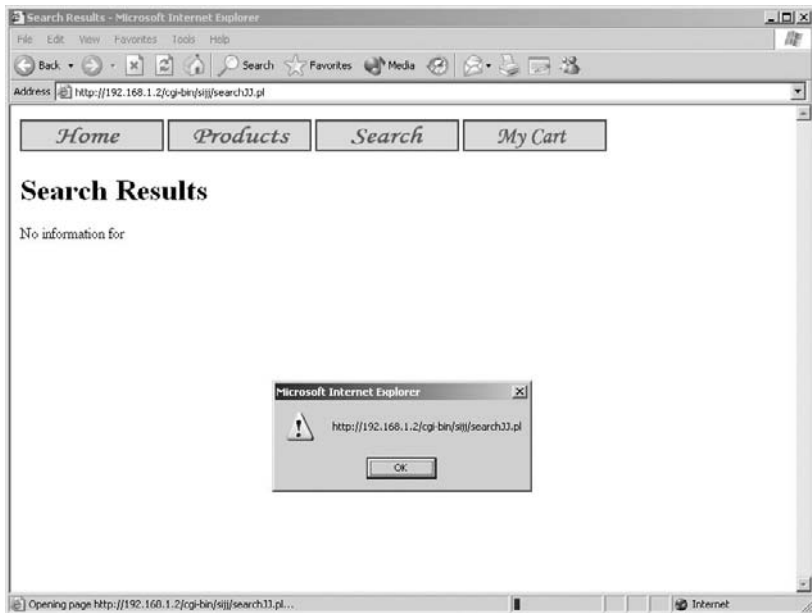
Search Results - Microsoft Internet Explorer

File Edit View Favorites Tools Help

Back Search Favorites Media

Address http://192.168.1.2/cgi-bin/sijj/searchJJ.pl

Home Products Search My Cart

Search Results

No information for

Microsoft Internet Explorer

http://192.168.1.2/cgi-bin/sijj/searchJJ.pl

OK

Opening page http://192.168.1.2/cgi-bin/sijj/searchJJ.pl...

Internet